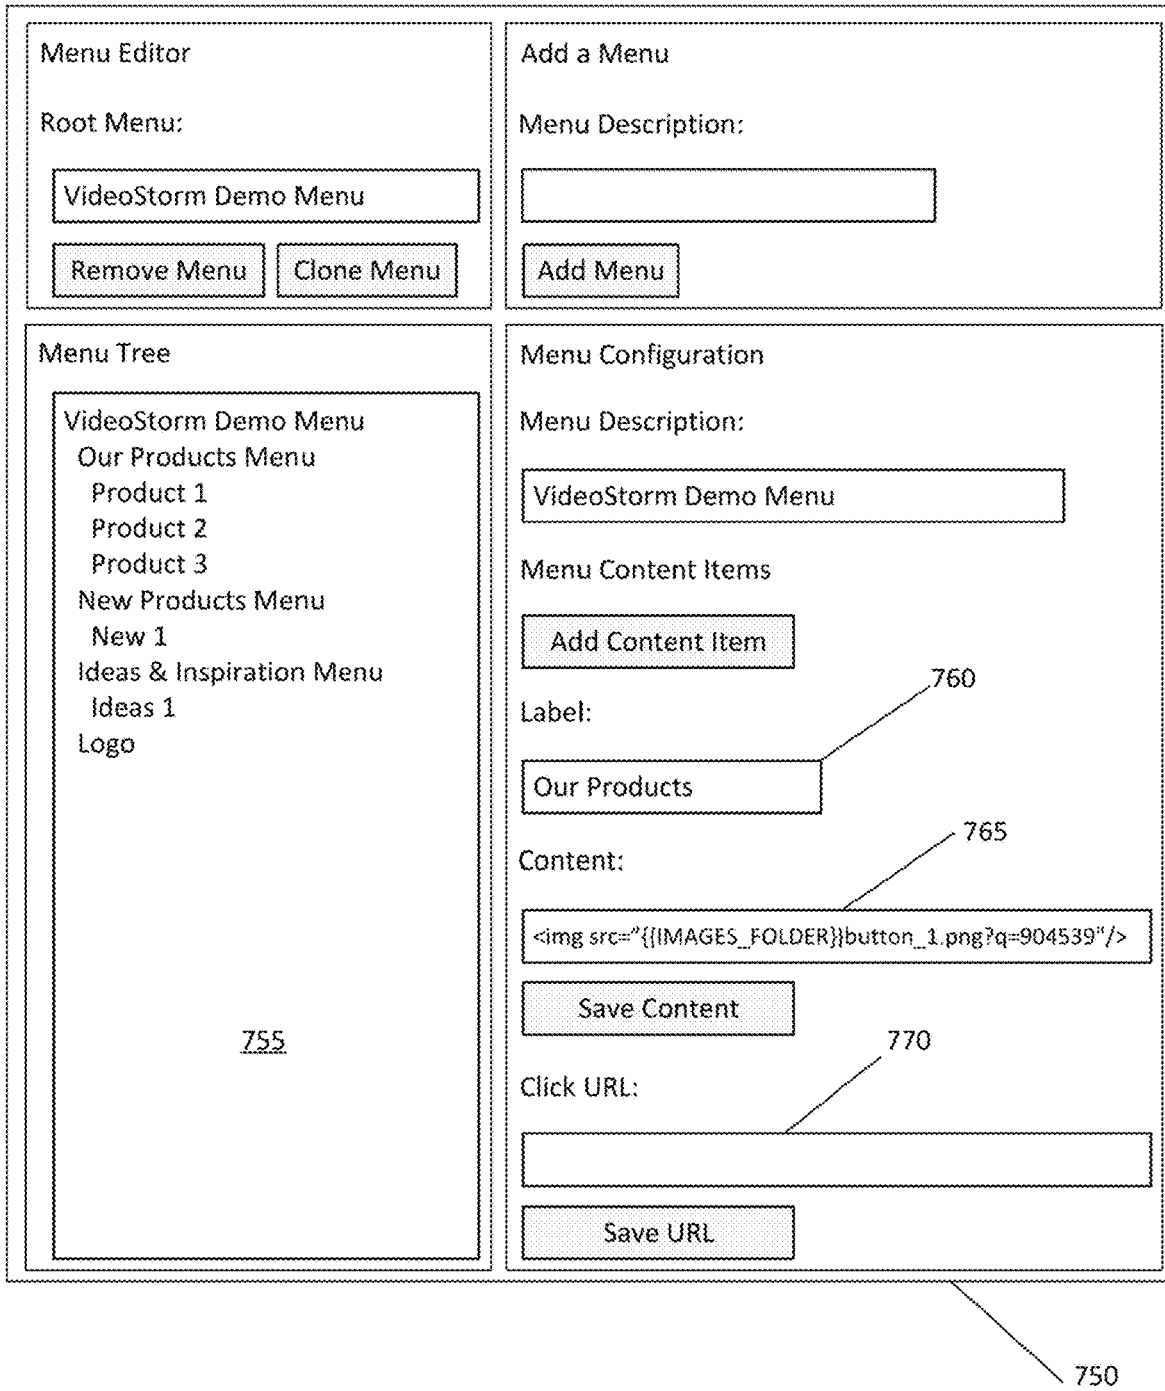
Menu Editor

Root Menu:

VideoStorm Demo Menu

Remove Menu Clone Menu

Add a Menu

Menu Description:

Add Menu

Menu Tree

VideoStorm Demo Menu
Our Products Menu
Product 1
Product 2
Product 3
New Products Menu
New 1
Ideas & Inspiration Menu
Ideas 1
Logo

755

Menu Configuration

Menu Description:

VideoStorm Demo Menu

Menu Content Items

Add Content Item

760

Label:

Our Products

765

Content:

<img src="{{IMAGES_FOLDER}}button_1.png?q=904539"/>

Save Content

770

Click URL:

Save URL

750